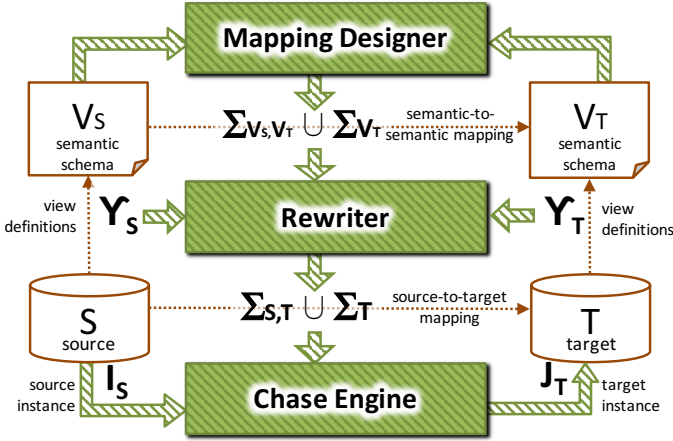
Mapping Designer

$V_S$
semantic schema

$\Sigma_{V_S, V_T} \cup \Sigma_{V_T}$

semantic-to-semantic mapping

$V_T$
semantic schema

view definitions

$\Upsilon_S$

Rewriter

$\Upsilon_T$

view definitions

S
source

$\Sigma_{S,T} \cup \Sigma_T$

source-to-target mapping

T
target

source instance

$I_S$

Chase Engine

$J_T$

target instance